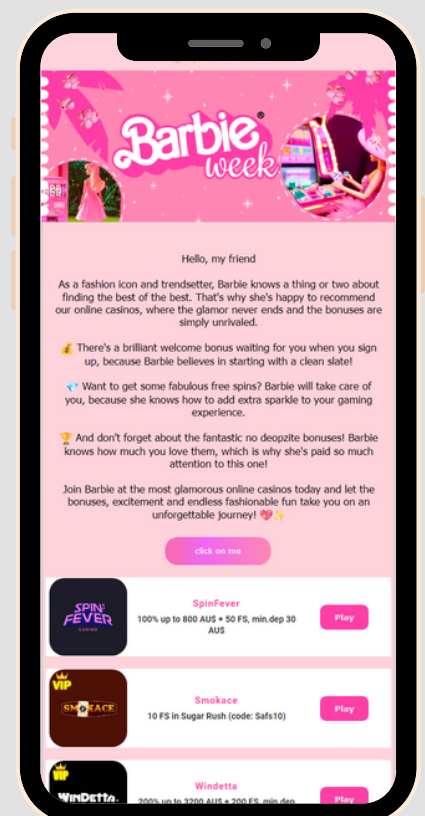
Barbie® week

Hello, my friend

As a fashion icon and trendsetter, Barbie knows a thing or two about finding the best of the best. That's why she's happy to recommend our online casinos, where the glamor never ends and the bonuses are simply unrivaled.

💰 There's a brilliant welcome bonus waiting for you when you sign up, because Barbie believes in starting with a clean slate!

💎 Want to get some fabulous free spins? Barbie will take care of you, because she knows how to add extra sparkle to your gaming experience.

🏆 And don't forget about the fantastic no deopzite bonuses! Barbie knows how much you love them, which is why she's paid so much attention to this one!

Join Barbie at the most glamorous online casinos today and let the bonuses, excitement and endless fashionable fun take you on an unforgettable journey! 💖✨

click on me

SPIN FEVER CASINO

SpinFever

100% up to 800 AUS + 50 FS, min.dep 30 AUS

Play

VIP SMOKACE

Smokace

10 FS in Sugar Rush (code: Safs10)

Play

VIP WINDETTA

Windetta

200% up to 3200 AUS + 200 FS, min.dep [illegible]

Play